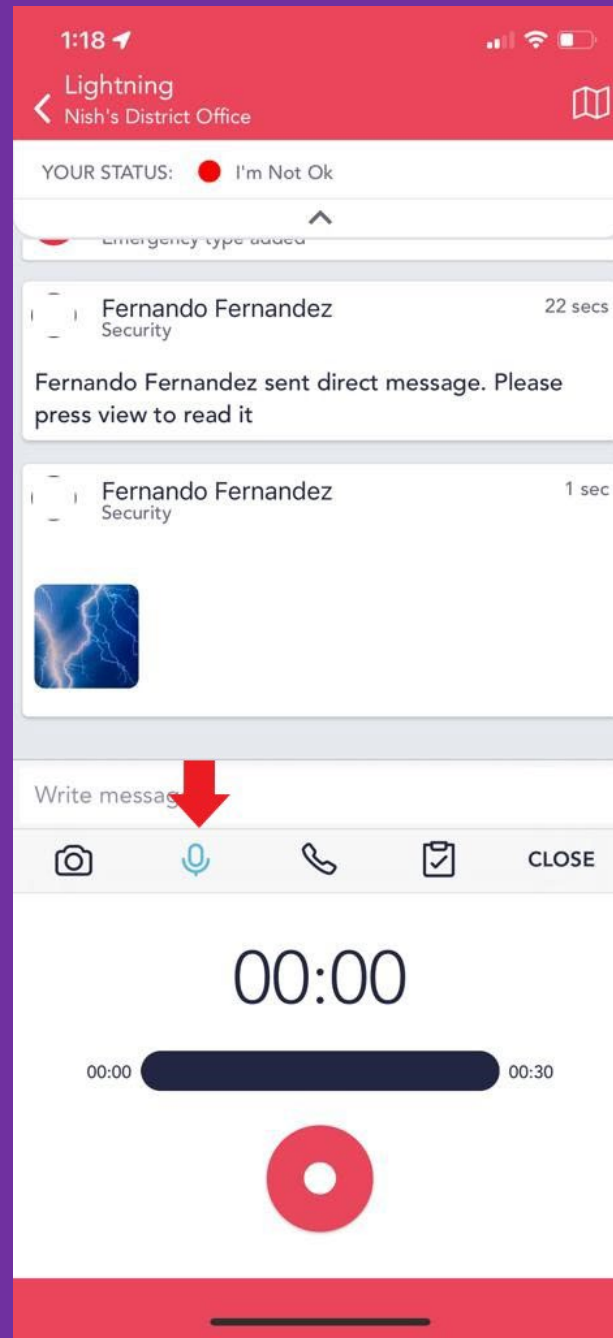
1:18

Lightning
Nish's District Office

YOUR STATUS: I'm Not Ok

Emergency type added

Fernando Fernandez
Security
22 secs

Fernando Fernandez sent direct message. Please press view to read it

Fernando Fernandez
Security
1 sec

Write messag

CLOSE

00:00

00:00

00:30